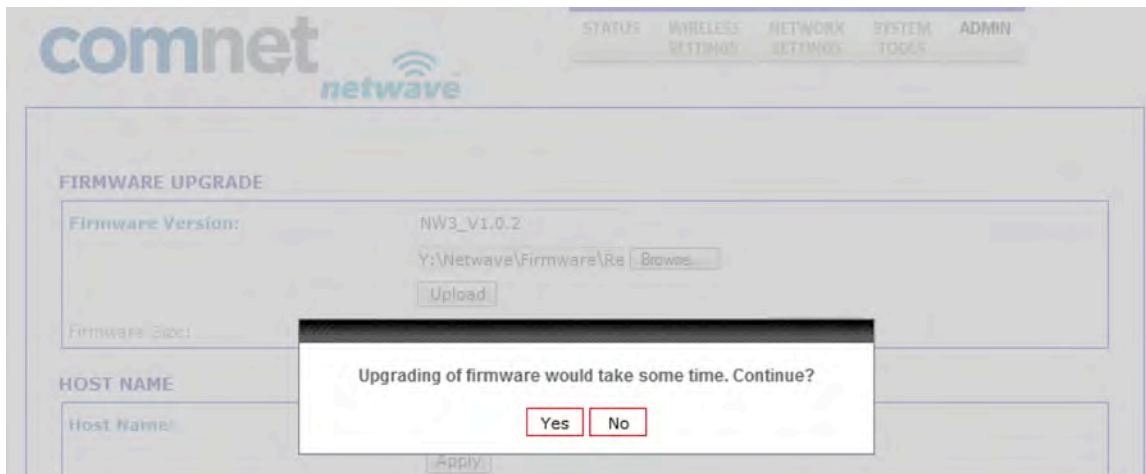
comnet
netwave

STATUS
WIRELESS SETTINGS
NETWORK SETTINGS
SYSTEM TOOLS
ADMIN

FIRMWARE UPGRADE

Firmware Version:
NW3_V1.0.2
Y:\Netwave\Firmware\Re Browse...
Upload
Firmware Size:

HOST NAME

Host Name:
Apply

Upgrading of firmware would take some time. Continue?

Yes
No